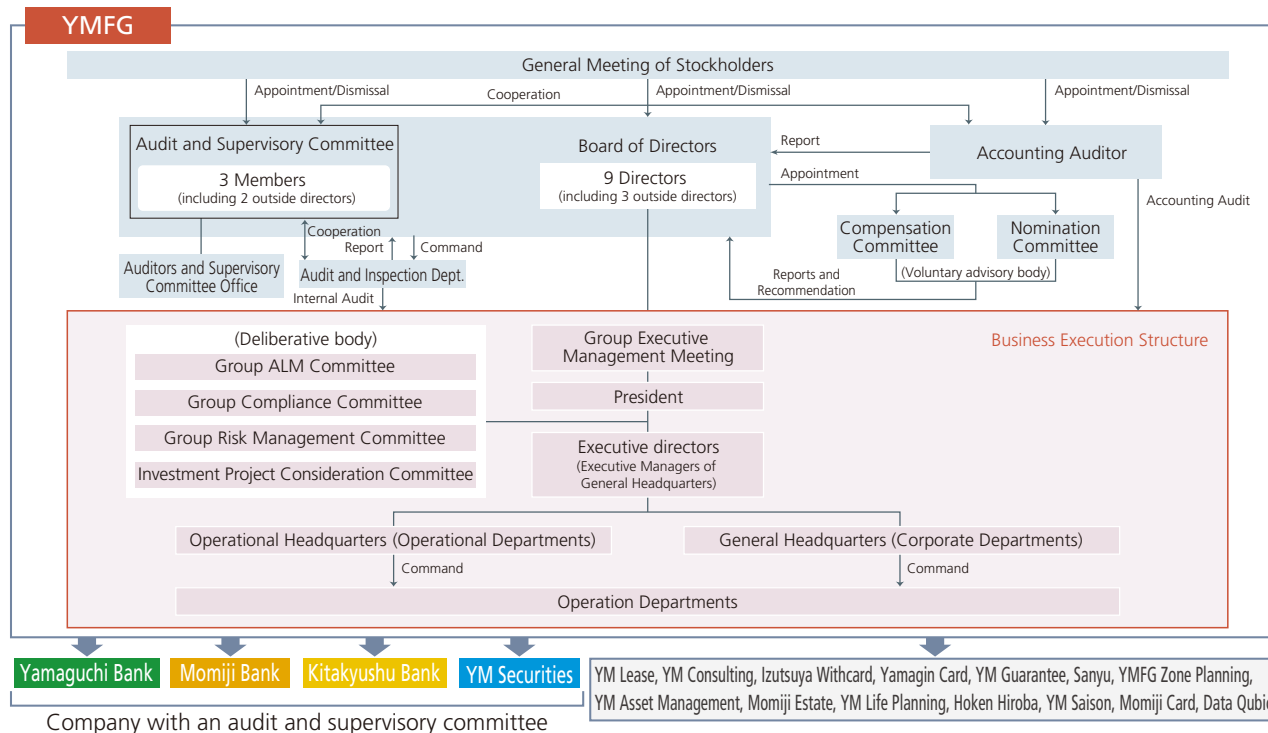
YMFG

General Meeting of Stockholders

Appointment/Dismissal

Cooperation

Appointment/Dismissal

Appointment/Dismissal

Audit and Supervisory Committee

3 Members
(including 2 outside directors)

Board of Directors

9 Directors
(including 3 outside directors)

Report

Accounting Auditor

Appointment

Accounting Audit

Compensation Committee

Nomination Committee

(Voluntary advisory body)

Cooperation

Report

Command

Auditors and Supervisory Committee Office

Audit and Inspection Dept.

Internal Audit

Reports and Recommendation

Business Execution Structure

(Deliberative body)

Group ALM Committee

Group Compliance Committee

Group Risk Management Committee

Investment Project Consideration Committee

Group Executive Management Meeting

President

Executive directors
(Executive Managers of General Headquarters)

Operational Headquarters (Operational Departments)

General Headquarters (Corporate Departments)

Command

Command

Operation Departments

Yamaguchi Bank

Momiji Bank

Kitakyushu Bank

YM Securities

YM Lease, YM Consulting, Izutsuya Withcard, Yamagin Card, YM Guarantee, Sanyu, YMFG Zone Planning, YM Asset Management, Momiji Estate, YM Life Planning, Hoken Hiroba, YM Saison, Momiji Card, Data Qubi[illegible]

Company with an audit and supervisory committee